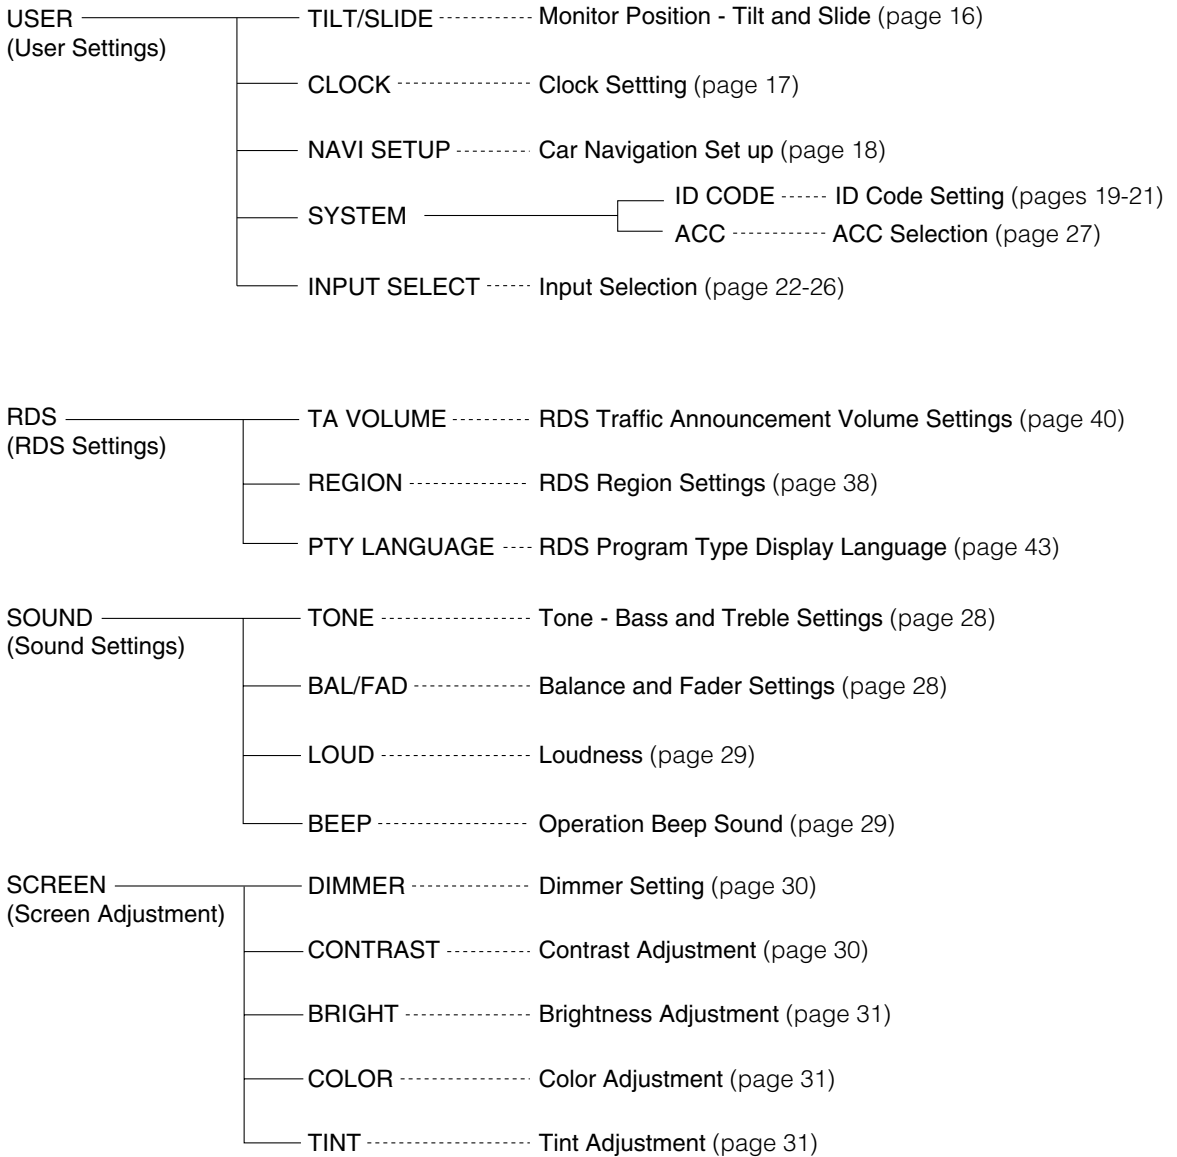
USER
(User Settings)

TILT/SLIDE Monitor Position - Tilt and Slide (page 16)

CLOCK Clock Setttting (page 17)

NAVI SETUP Car Navigation Set up (page 18)

SYSTEM

ID CODE ID Code Setting (pages 19-21)

ACC ACC Selection (page 27)

INPUT SELECT Input Selection (page 22-26)

RDS
(RDS Settings)

TA VOLUME RDS Traffic Announcement Volume Settings (page 40)

REGION RDS Region Settings (page 38)

PTY LANGUAGE RDS Program Type Display Language (page 43)

SOUND
(Sound Settings)

TONE Tone - Bass and Treble Settings (page 28)

BAL/FAD Balance and Fader Settings (page 28)

LOUD Loudness (page 29)

BEEP Operation Beep Sound (page 29)

SCREEN
(Screen Adjustment)

DIMMER Dimmer Setting (page 30)

CONTRAST Contrast Adjustment (page 30)

BRIGHT Brightness Adjustment (page 31)

COLOR Color Adjustment (page 31)

TINT Tint Adjustment (page 31)